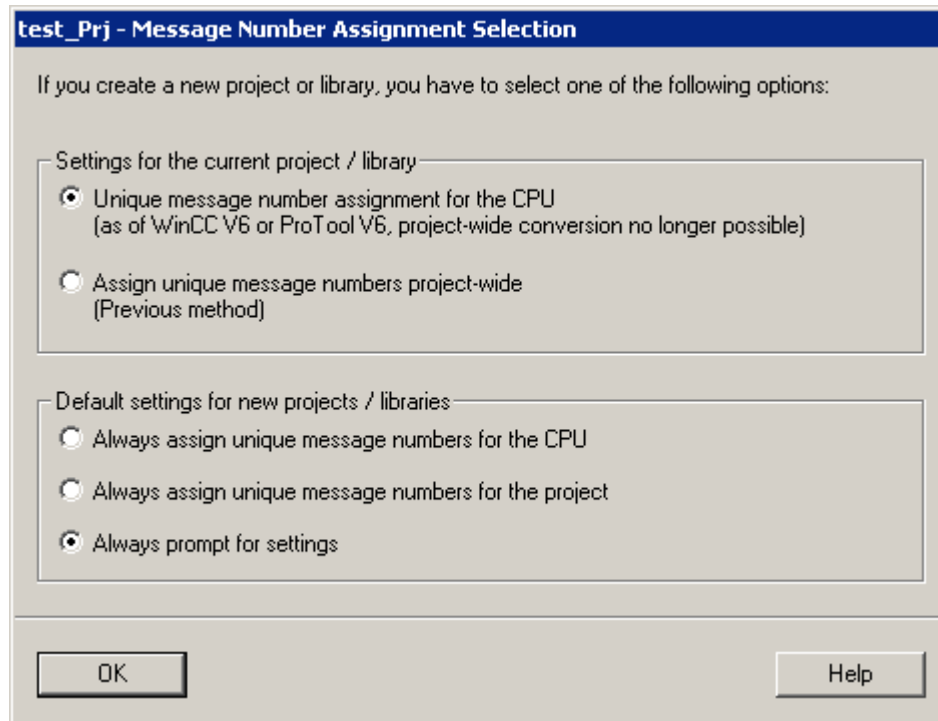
test_Prj - Message Number Assignment Selection

If you create a new project or library, you have to select one of the following options:

Settings for the current project / library

Unique message number assignment for the CPU (as of WinCC V6 or ProTool V6, project-wide conversion no longer possible)

Assign unique message numbers project-wide (Previous method)

Default settings for new projects / libraries

Always assign unique message numbers for the CPU

Always assign unique message numbers for the project

Always prompt for settings

OK

Help